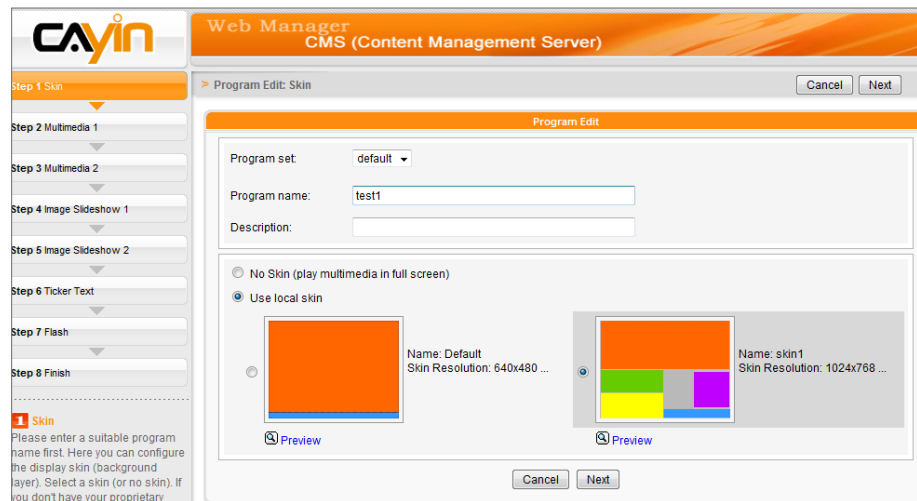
CAYIN

Web Manager
CMS (Content Management Server)

Step 1 Skin
Step 2 Multimedia 1
Step 3 Multimedia 2
Step 4 Image Slideshow 1
Step 5 Image Slideshow 2
Step 6 Ticker Text
Step 7 Flash
Step 8 Finish

1 Skin
Please enter a suitable program name first. Here you can configure the display skin (background layer). Select a skin (or no skin). If you don't have your proprietary

> Program Edit: Skin

Cancel Next

Program Edit

Program set: default

Program name: test1

Description:

No Skin (play multimedia in full screen)

Use local skin

Name: Default
Skin Resolution: 640x480 ...

Preview

Name: skin1
Skin Resolution: 1024x768 ...

Preview

Cancel Next